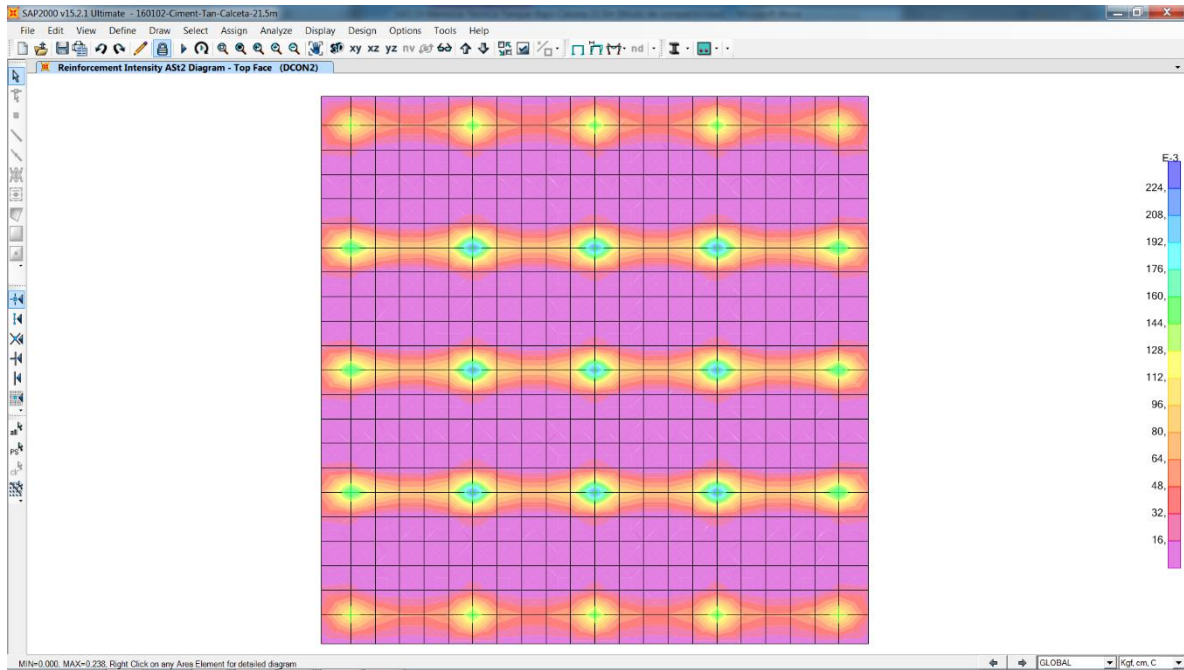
SAP2000 v15.2.1 Ultimate - 160102-Ciment-Tan-Calceta-21.5m

File Edit View Define Draw Select Assign Analyze Display Design Options Tools Help

xy xz yz nv nd

Reinforcement Intensity ASt2 Diagram - Top Face (DCON2)

E-3
224,
208,
192,
176,
160,
144,
128,
112,
96,
80,
64,
48,
32,
16,

MIN=0.000, MAX=0.238, Right Click on any Area Element for detailed diagram

GLOBAL
Kgf, cm, C